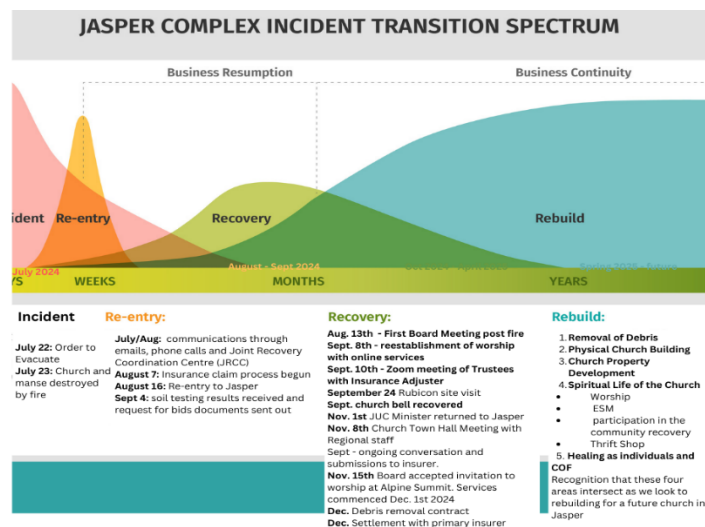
JASPER COMPLEX INCIDENT TRANSITION SPECTRUM

Business Resumption

Business Continuity

ident

Re-entry

Recovery

Rebuild

July 2024

August - Sept 2024

October 2024 - April 2025

Spring 2025 - Future

YS

WEEKS

MONTHS

YEARS

Incident

July 22: Order to Evacuate
July 23: Church and manse destroyed by fire

Re-entry:

July/Aug: communications through emails, phone calls and Joint Recovery Coordination Centre (JRCC)
August 7: Insurance claim process begun
August 16: Re-entry to Jasper
Sept 4: soil testing results received and request for bids documents sent out

Recovery:

Aug. 13th - First Board Meeting post fire
Sept. 8th - reestablishment of worship with online services
Sept. 10th - Zoom meeting of Trustees with Insurance Adjuster
September 24 Rubicon site visit
Sept. church bell recovered
Nov. 1st JUC Minister returned to Jasper
Nov. 8th Church Town Hall Meeting with Regional staff
Sept - ongoing conversation and submissions to insurer.
Nov. 15th Board accepted invitation to worship at Alpine Summit. Services commenced Dec. 1st 2024
Dec. Debris removal contract
Dec. Settlement with primary insurer

Rebuild:

1. Removal of Debris
2. Church Physical Building
3. Church Property Development
4. Spiritual Life of the Church
• Worship
• ESM
• participation in the community recovery
• Thrift Shop
5. Healing as individuals and COF
Recognition that these four areas intersect as we look to rebuilding for a future church in Jasper